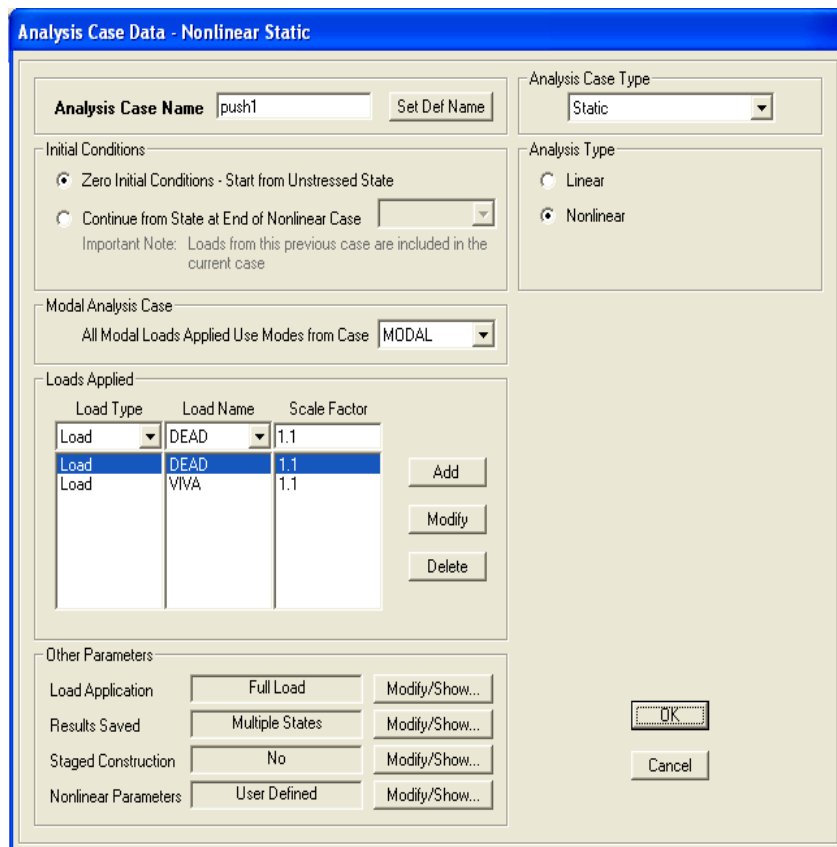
Analysis Case Data - Nonlinear Static

Analysis Case Name push1 Set Def Name

Initial Conditions
Zero Initial Conditions - Start from Unstressed State
Continue from State at End of Nonlinear Case
Important Note: Loads from this previous case are included in the current case

Modal Analysis Case
All Modal Loads Applied Use Modes from Case MODAL

Loads Applied

| Load Type | Load Name | Scale Factor |
|---|---|---|
| Load | DEAD | 1.1 |
| Load | DEAD | 1.1 |
| Load | VIVA | 1.1 |

Add
Modify
Delete

Other Parameters
Load Application Full Load Modify/Show...
Results Saved Multiple States Modify/Show...
Staged Construction No Modify/Show...
Nonlinear Parameters User Defined Modify/Show...

Analysis Case Type
Static

Analysis Type
Linear
Nonlinear

OK
Cancel